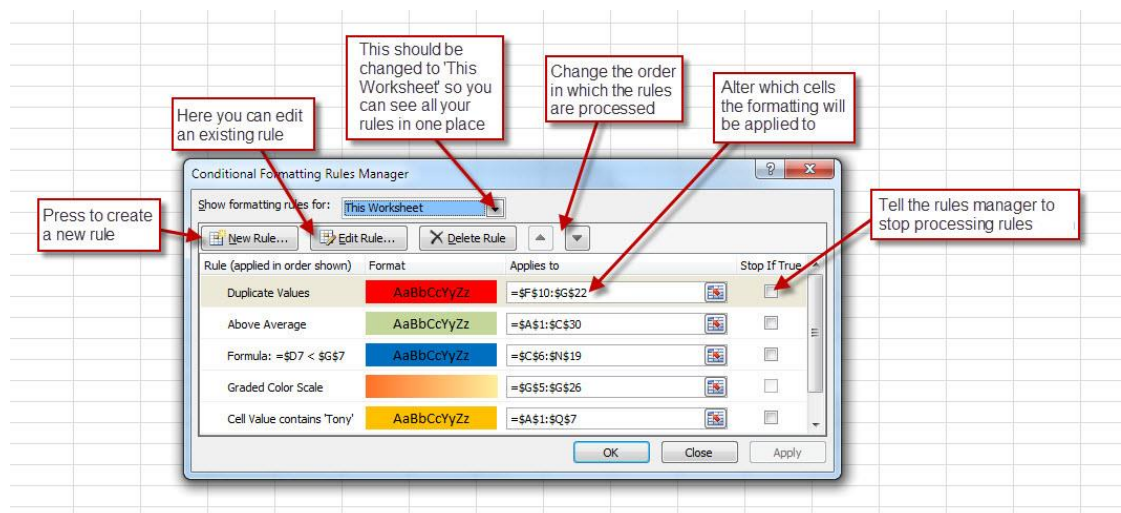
This should be changed to 'This Worksheet' so you can see all your rules in one place

Change the order in which the rules are processed

Alter which cells the formatting will be applied to

Here you can edit an existing rule

Conditional Formatting Rules Manager

Show formatting rules for: This Worksheet

Press to create a new rule

New Rule... Edit Rule... Delete Rule

Tell the rules manager to stop processing rules

| Rule (applied in order shown) | Format | Applies to | Stop If True |
|---|---|---|---|
| Duplicate Values | AaBbCcYyZz | =$F$10:$G$22 | |
| Above Average | AaBbCcYyZz | =$A$1:$C$30 | |
| Formula: =$D7 < $G$7 | AaBbCcYyZz | =$C$6:$N$19 | |
| Graded Color Scale | | =$G$5:$G$26 | |
| Cell Value contains 'Tony' | AaBbCcYyZz | =$A$1:$Q$7 | |

OK Close Apply